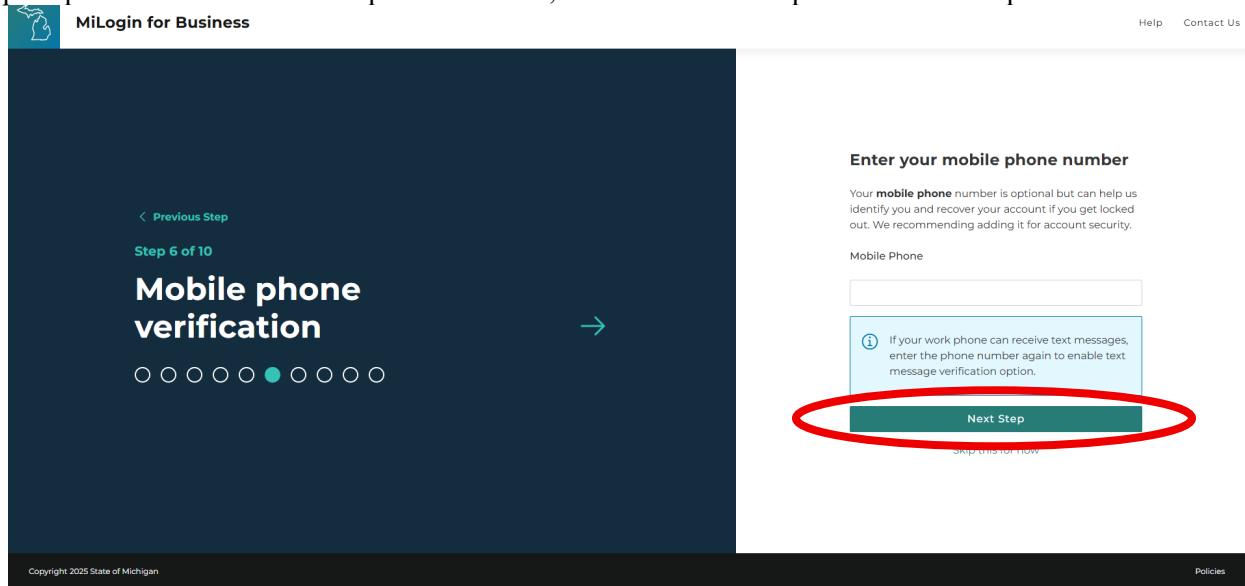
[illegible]

MiLogin for Business

Help Contact Us

< Previous Step

Step 6 of 10

Mobile phone verification

Enter your mobile phone number

Your **mobile phone** number is optional but can help us identify you and recover your account if you get locked out. We recommending adding it for account security.

Mobile Phone

If your work phone can receive text messages, enter the phone number again to enable text message verification option.

Next Step

Skip this for now

Copyright 2025 State of Michigan

Policies